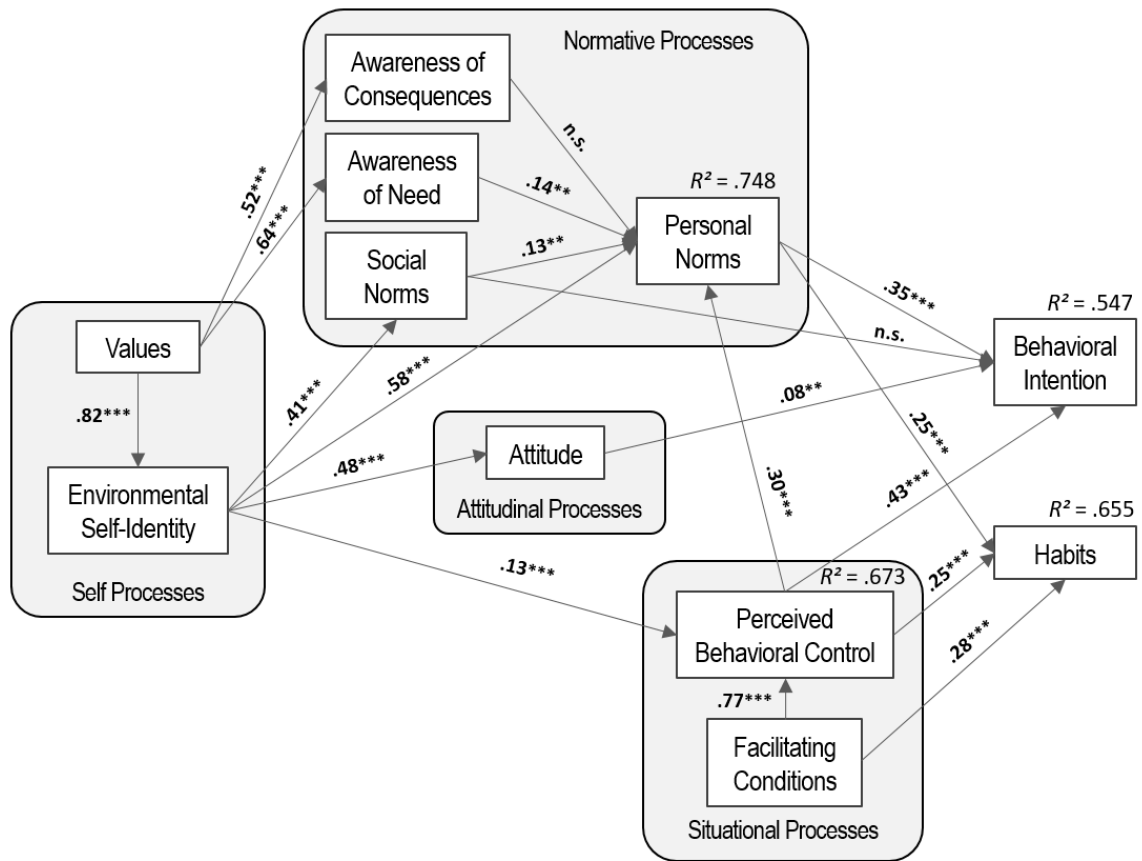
Normative Processes

Awareness of Consequences

n.s.

Awareness of Need

.14**

$R^2$ = .748

Personal Norms

.13**

Social Norms

.52***

.64***

.35***

$R^2$ = .547

n.s.

Values

Behavioral Intention

.82***

.41***

.58***

.08**

.48***

Attitude

.25***

Environmental Self-Identity

Attitudinal Processes

.30***

.43***

$R^2$ = .655

Habits

.13***

$R^2$ = .673

.25***

Self Processes

Perceived Behavioral Control

.28***

.77***

Facilitating Conditions

Situational Processes